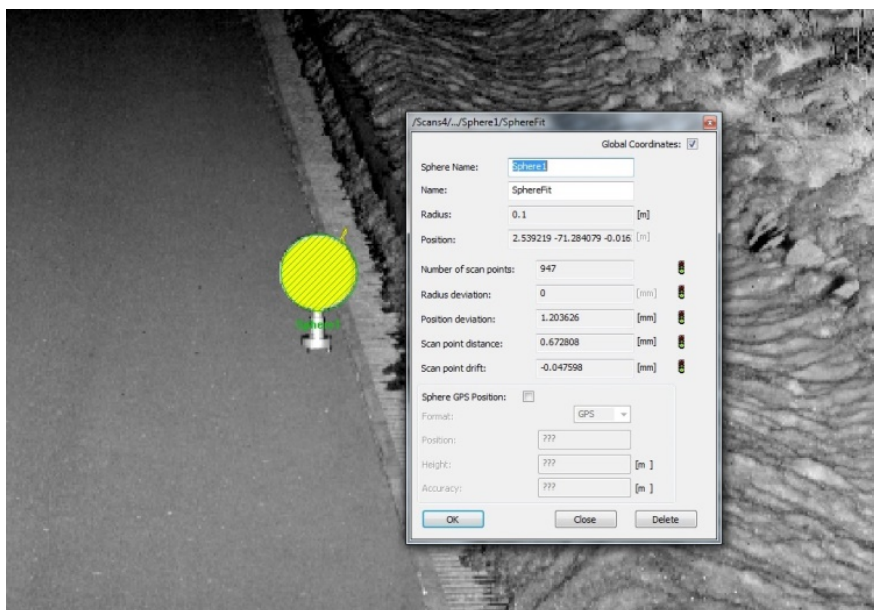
/Scans4/.../Sphere1/SphereFit

Global Coordinates:

Sphere Name: Sphere1

Name: SphereFit

Radius: 0.1 [m]

Position: 2.539219 -71.284079 -0.016 [m]

Number of scan points: 947

Radius deviation: 0 [mm]

Position deviation: 1.203626 [mm]

Scan point distance: 0.672808 [mm]

Scan point drift: -0.047598 [mm]

Sphere GPS Position:

Format: GPS

Position: ???

Height: ??? [m ]

Accuracy: ??? [m ]

OK Close Delete

Sphere1